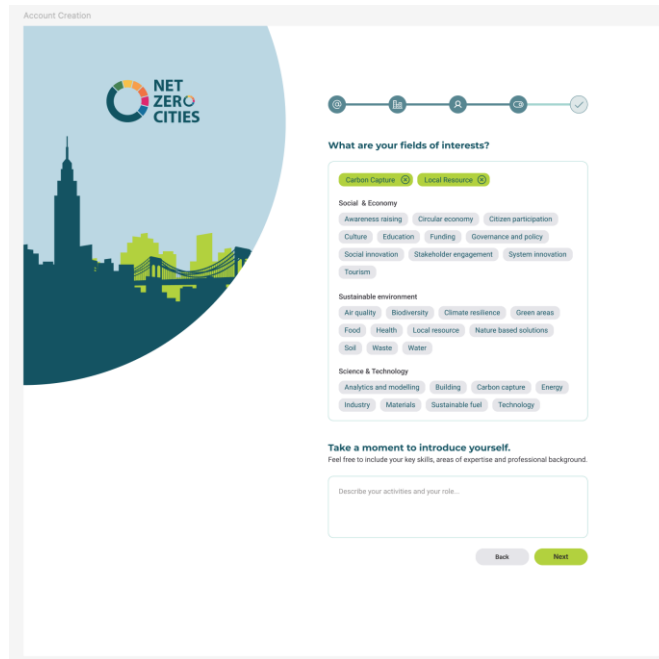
Account Creation

NET ZERO CITIES

What are your fields of interests?

Carbon Capture ⊗ Local Resource ⊗

Social & Economy

Awareness raising
Circular economy
Citizen participation
Culture
Education
Funding
Governance and policy
Social innovation
Stakeholder engagement
System innovation
Tourism

Sustainable environment

Air quality
Biodiversity
Climate resilience
Green areas
Food
Health
Local resource
Nature based solutions
Soil
Waste
Water

Science & Technology

Analytics and modelling
Building
Carbon capture
Energy
Industry
Materials
Sustainable fuel
Technology

Take a moment to introduce yourself.

Feel free to include your key skills, areas of expertise and professional background.

Describe your activities and your role...

Back
Next